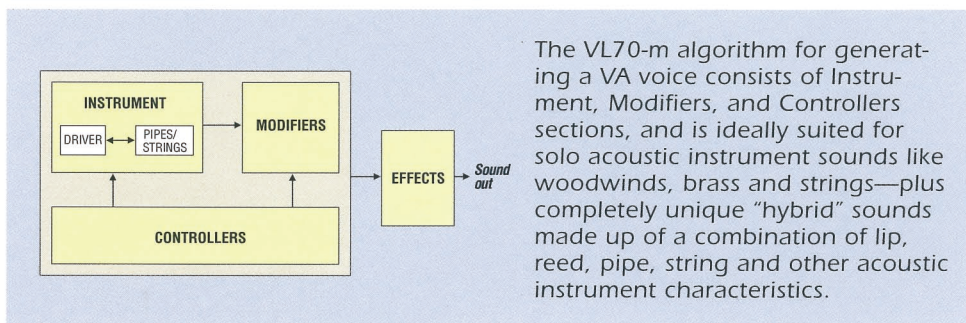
INSTRUMENT

DRIVER

PIPES/ STRINGS

MODIFIERS

EFFECTS

Sound out

CONTROLLERS

The VL70-m algorithm for generating a VA voice consists of Instrument, Modifiers, and Controllers sections, and is ideally suited for solo acoustic instrument sounds like woodwinds, brass and strings—plus completely unique "hybrid" sounds made up of a combination of lip, reed, pipe, string and other acoustic instrument characteristics.